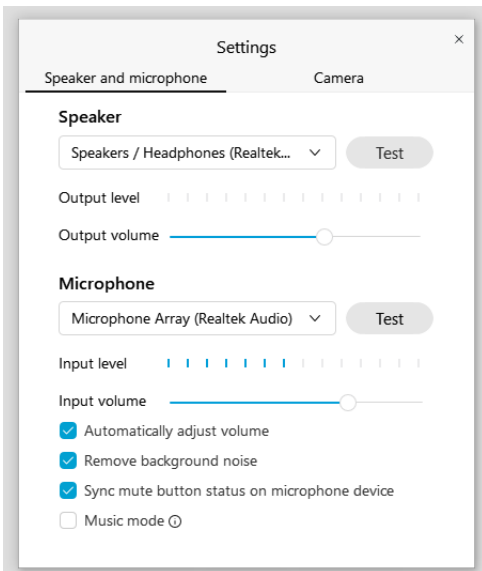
Settings

×

Speaker and microphone

Camera

Speaker

Speakers / Headphones (Realtek...

Test

Output level

Output volume

Microphone

Microphone Array (Realtek Audio)

Test

Input level

Input volume

Automatically adjust volume

Remove background noise

Sync mute button status on microphone device

Music mode ⓘ